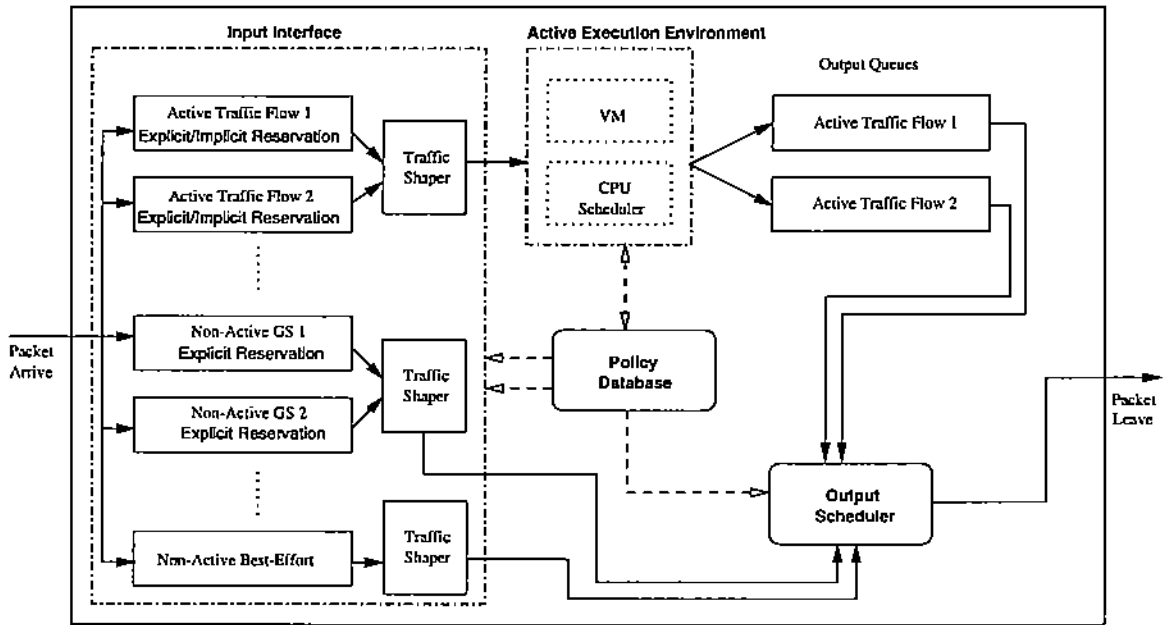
Input Interface

Active Execution Environment

Output Queues

Active Traffic Flow 1
Explicit/Implicit Reservation

Active Traffic Flow 2
Explicit/Implicit Reservation

Traffic Shaper

VM

CPU Scheduler

Active Traffic Flow 1

Active Traffic Flow 2

Packet Arrive

Non-Active GS 1
Explicit Reservation

Non-Active GS 2
Explicit Reservation

Traffic Shaper

Policy Database

Packet Leave

Output Scheduler

Non-Active Best-Effort

Traffic Shaper